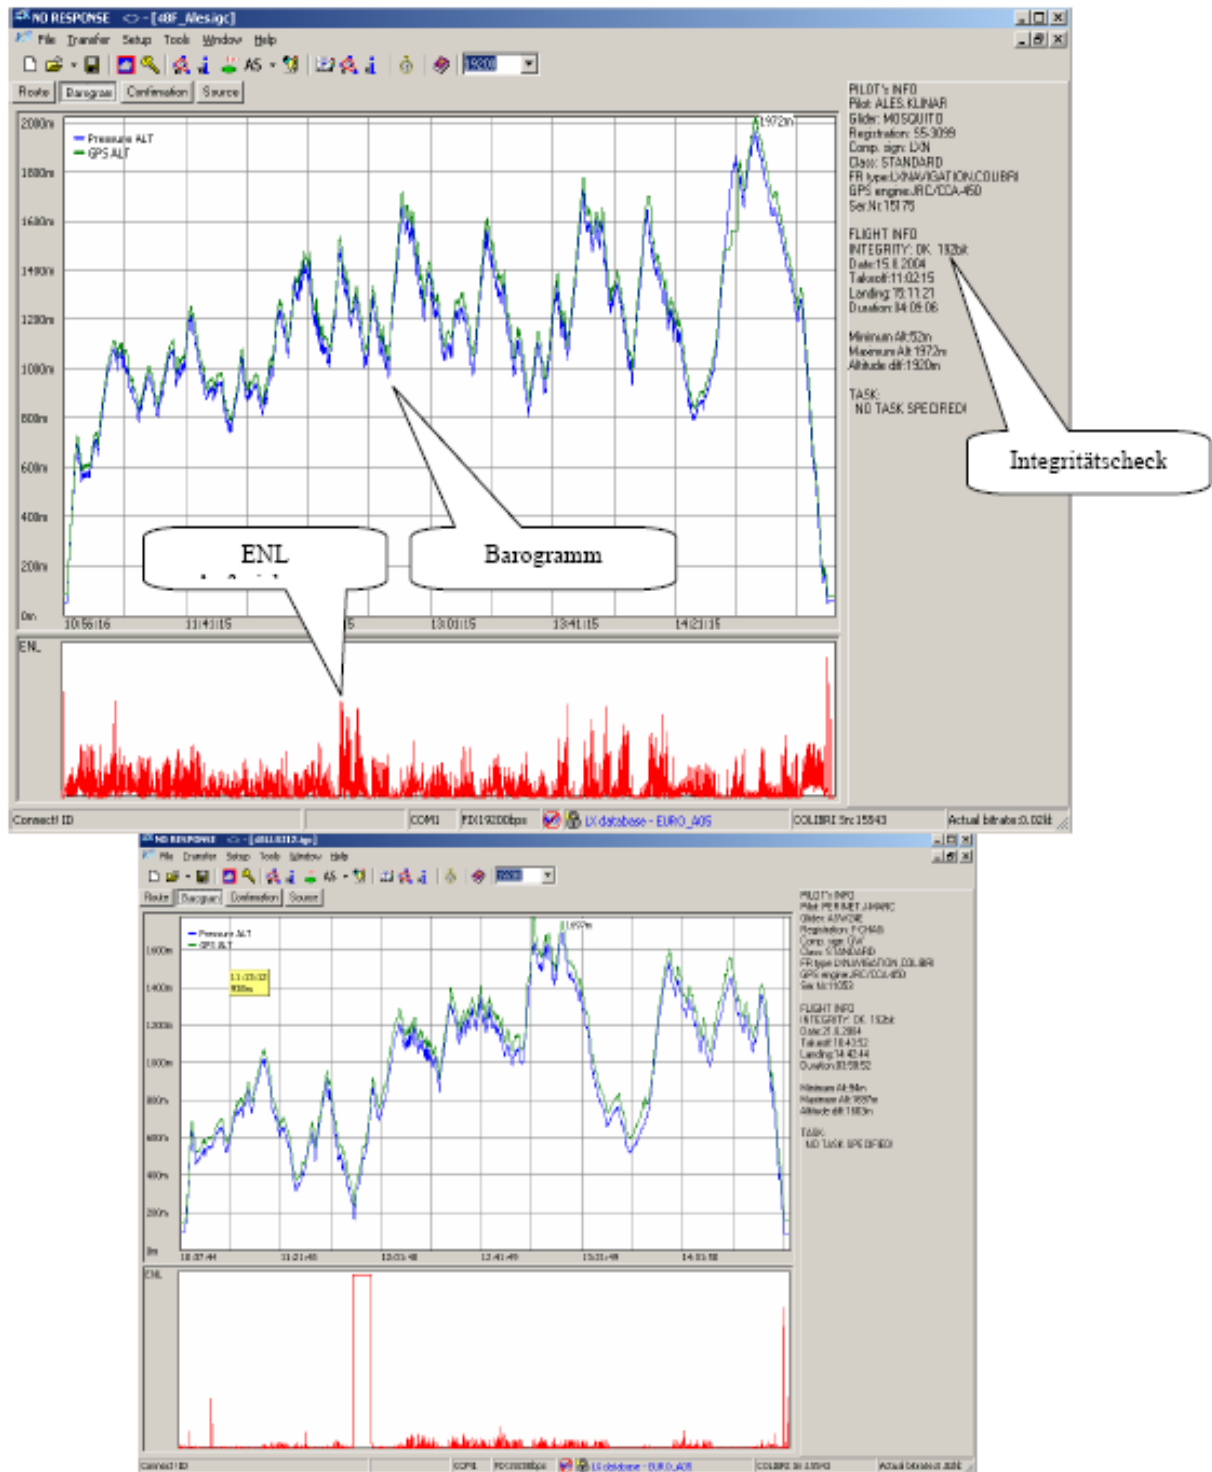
NO RESPONSE <> - [48F_Alesigc]
File Transfer Setup Tools Window Help
AS
19200
Route Barogram Confirmation Source

2000m
1800m
1600m
1400m
1200m
1000m
800m
600m
400m
200m
0m
Pressure ALT
GPS ALT
1972m
10:56:16 11:41:15 13:01:15 13:41:15 14:21:15
ENL

PILOT's INFO
Pilot: ALES KLINAR
Glider: MOSQUITO
Registration: S5-3099
Comp. sign: LXN
Class: STANDARD
FR type:LXNAVIGATION,COLIBRI
GPS engine:JRC/CCA-450
Ser.Nr:15175

FLIGHT INFO
INTEGRITY: OK 192bit
Date:15.8.2004
Takeoff:11:02:15
Landing:15:11:21
Duration:04:09:06

Minimum Alt:52m
Maximum Alt:1972m
Altitude dif:1920m

TASK:
NO TASK SPECIFIED!

Integritätscheck
Barogramm
ENL

Connect! ID COM1 FIX19200bps LX database - EURO_A05 COLIBRI Sn:15543 Actual bitrate:0.02k

NO RESPONSE <> - [4811313.igc]
File Transfer Setup Tools Window Help
AS
Route Barogram Confirmation Source

Pressure ALT
GPS ALT
1697m
11:03:32
930m
1600m
1400m
1200m
1000m
800m
600m
400m
200m
0m
10:37:44 11:21:48 13:01:48 13:41:49 13:21:49 14:01:58
ENL

PILOT's INFO
Pilot: PERMET JANARC
Glider: ASW24E
Registration: F-CHAB
Comp. sign: GW
Class: STANDARD
FR type:LXNAVIGATION,COLIBRI
GPS engine:JRC/CCA-450
Ser.Nr:11052

FLIGHT INFO
INTEGRITY: OK 192bit
Date:21.8.2004
Takeoff:10:43:52
Landing:14:42:44
Duration:03:58:52

Minimum Alt:94m
Maximum Alt:1697m
Altitude dif:1603m

TASK:
NO TASK SPECIFIED!

Connect! ID COM1 FIX19200bps LX database - EURO_A05 COLIBRI Sn:15543 Actual bitrate:0.02k